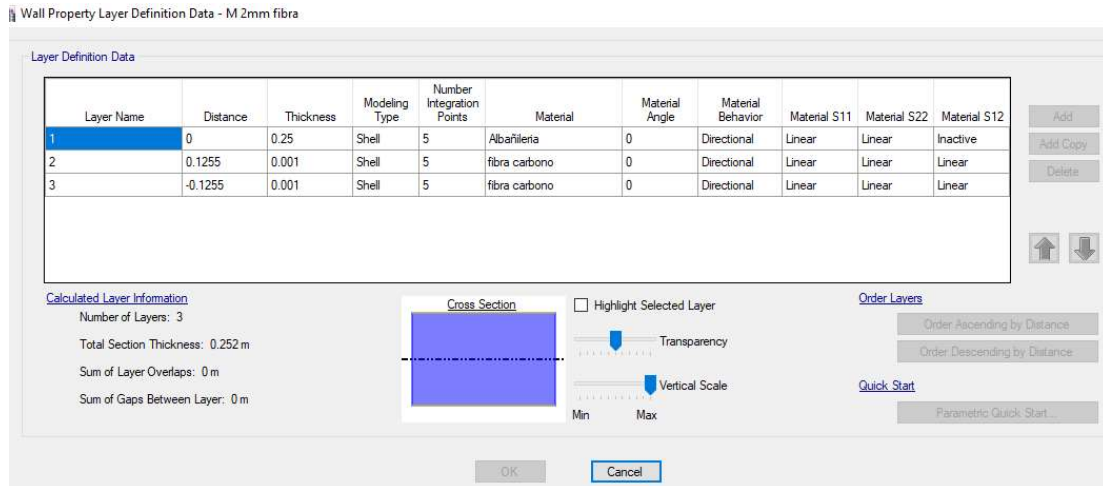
Wall Property Layer Definition Data - M 2mm fibra

Layer Definition Data

| Layer Name | Distance | Thickness | Modeling Type | Number Integration Points | Material | Material Angle | Material Behavior | Material S11 | Material S22 | Material S12 |
|---|---|---|---|---|---|---|---|---|---|---|
| 1 | 0 | 0.25 | Shell | 5 | Albañileria | 0 | Directional | Linear | Linear | Inactive |
| 2 | 0.1255 | 0.001 | Shell | 5 | fibra carbono | 0 | Directional | Linear | Linear | Linear |
| 3 | -0.1255 | 0.001 | Shell | 5 | fibra carbono | 0 | Directional | Linear | Linear | Linear |

Add
Add Copy
Delete

Calculated Layer Information
Number of Layers: 3
Total Section Thickness: 0.252 m
Sum of Layer Overlaps: 0 m
Sum of Gaps Between Layer: 0 m

Cross Section

Highlight Selected Layer
Transparency
Vertical Scale
Min Max

Order Layers
Order Ascending by Distance
Order Descending by Distance

Quick Start
Parametric Quick Start...

OK
Cancel